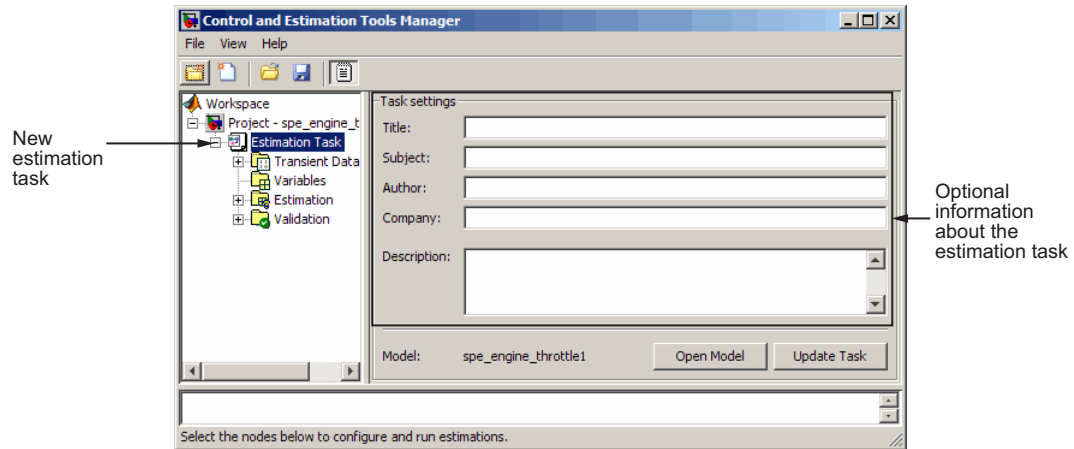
Control and Estimation Tools Manager

File View Help

Workspace
Project - spe_engine_t
Estimation Task
Transient Data
Variables
Estimation
Validation

New estimation task

Task settings
Title:
Subject:
Author:
Company:
Description:

Optional information about the estimation task

Model: spe_engine_throttle1
Open Model
Update Task

Select the nodes below to configure and run estimations.